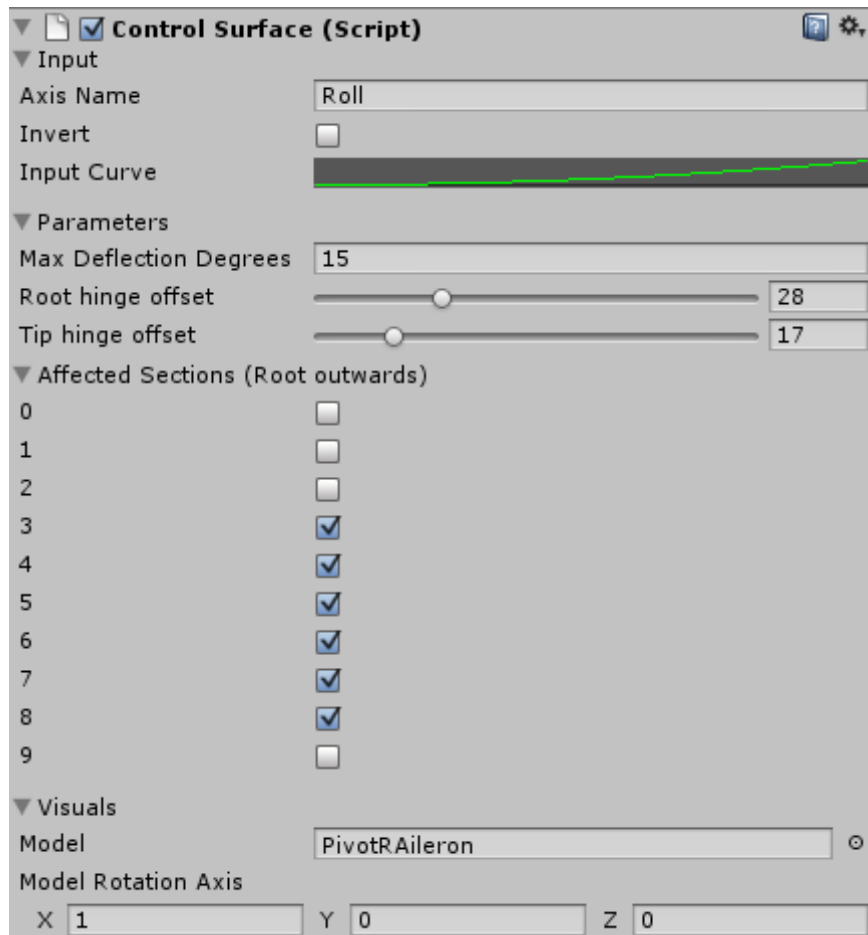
Control Surface (Script)
Input
Axis Name Roll
Invert
Input Curve
Parameters
Max Deflection Degrees 15
Root hinge offset 28
Tip hinge offset 17
Affected Sections (Root outwards)
0
1
2
3
4
5
6
7
8
9
Visuals
Model PivotRAileron
Model Rotation Axis
X 1 Y 0 Z 0